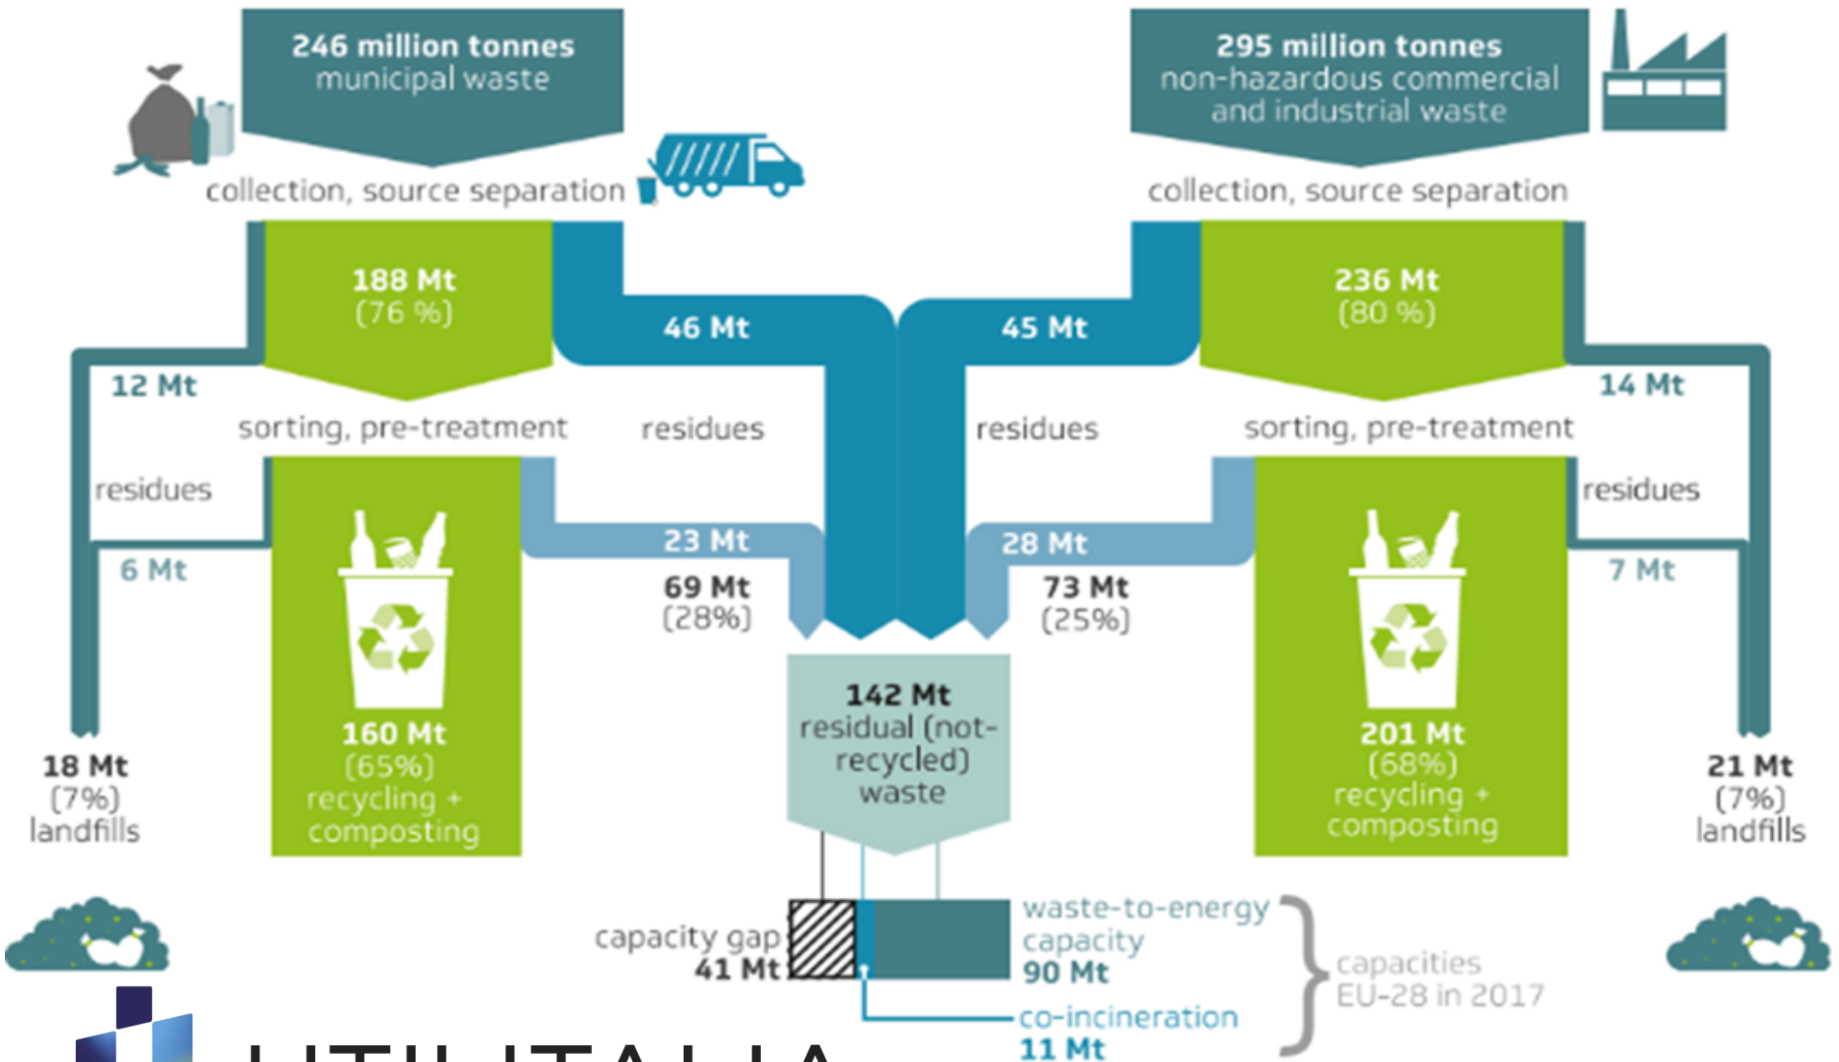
246 million tonnes
municipal waste

collection, source separation

295 million tonnes
non-hazardous commercial and industrial waste

collection, source separation

188 Mt
(76 %)

46 Mt

45 Mt

236 Mt
(80 %)

12 Mt

14 Mt

sorting, pre-treatment

residues

residues

sorting, pre-treatment

residues

residues

23 Mt

28 Mt

6 Mt

7 Mt

69 Mt
(28%)

73 Mt
(25%)

142 Mt
residual (not-recycled) waste

18 Mt
(7%)
landfills

160 Mt
(65%)
recycling + composting

201 Mt
(68%)
recycling + composting

21 Mt
(7%)
landfills

capacity gap
41 Mt

waste-to-energy capacity
90 Mt

capacities
EU-28 in 2017

co-incineration
11 Mt

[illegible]